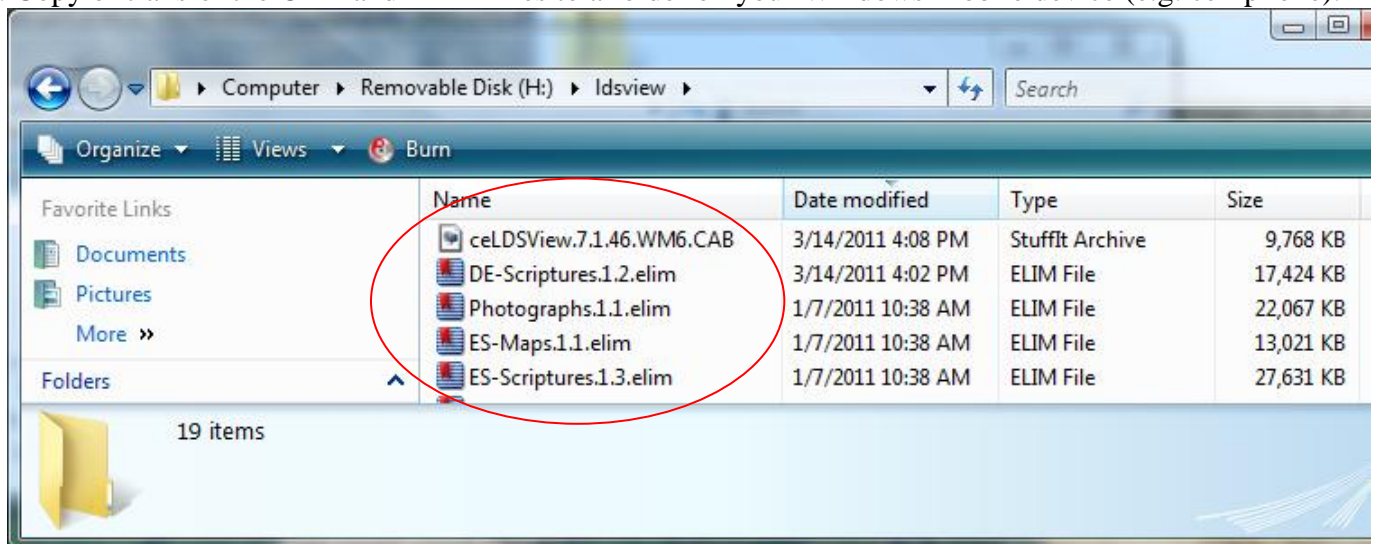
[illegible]

Computer ▸ Removable Disk (H:) ▸ ldsview ▸

Search

Organize ▾ Views ▾ Burn

Favorite Links

Documents

Pictures

More »

Folders

| Name | Date modified | Type | Size |
|---|---|---|---|
| ceLDSView.7.1.46.WM6.CAB | 3/14/2011 4:08 PM | StuffIt Archive | 9,768 KB |
| DE-Scriptures.1.2.elim | 3/14/2011 4:02 PM | ELIM File | 17,424 KB |
| Photographs.1.1.elim | 1/7/2011 10:38 AM | ELIM File | 22,067 KB |
| ES-Maps.1.1.elim | 1/7/2011 10:38 AM | ELIM File | 13,021 KB |
| ES-Scriptures.1.3.elim | 1/7/2011 10:38 AM | ELIM File | 27,631 KB |

19 items